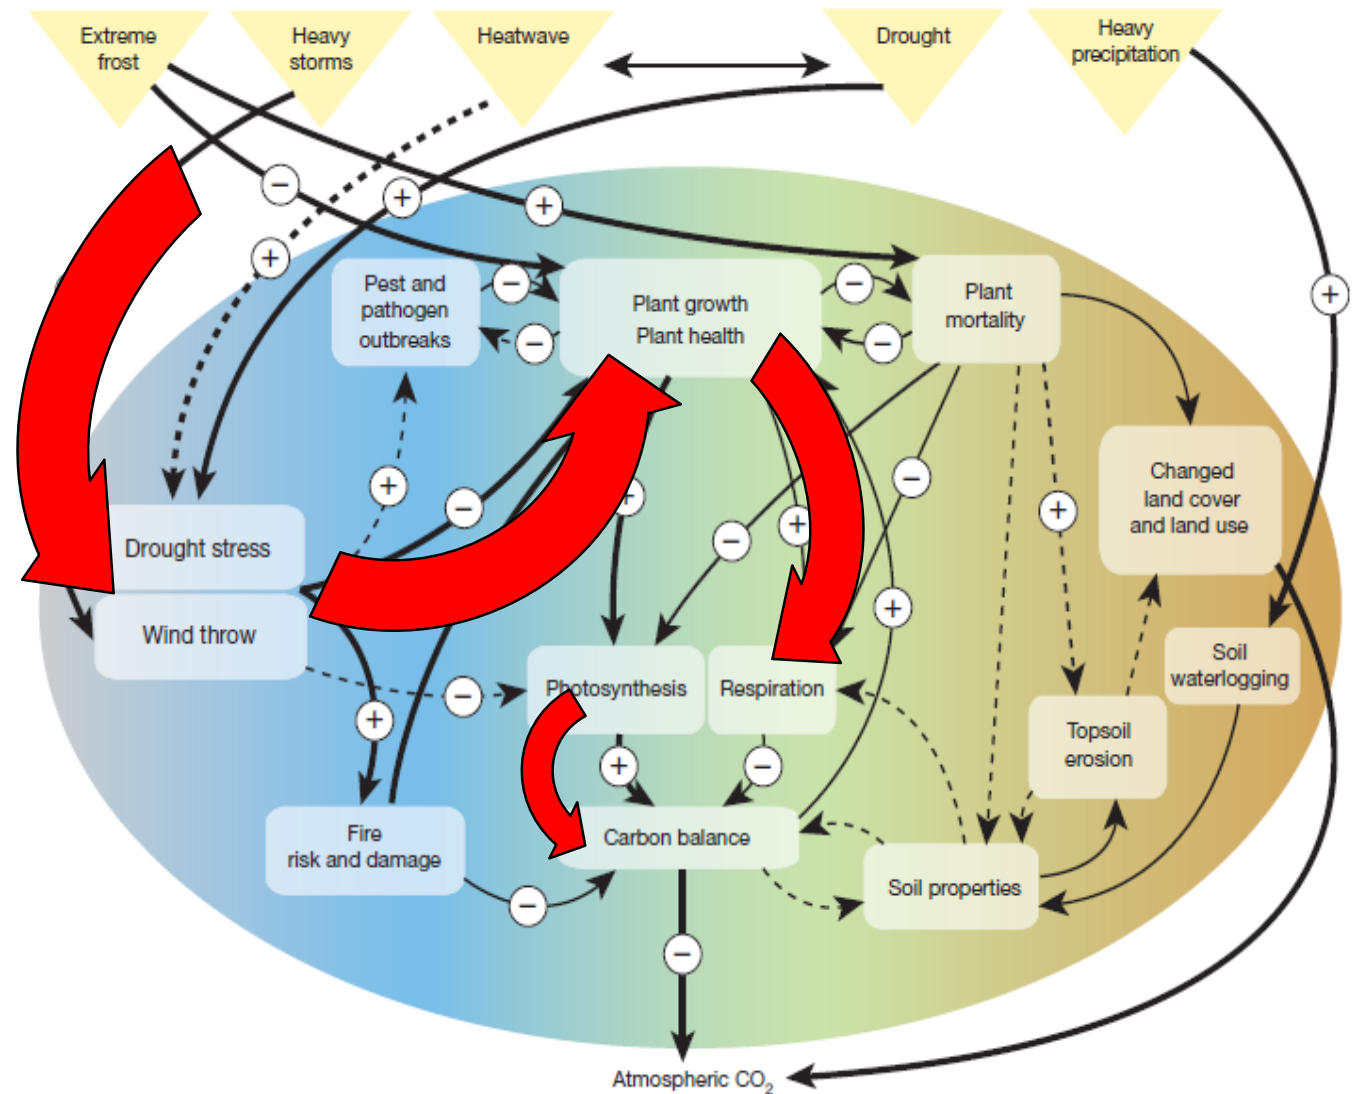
Extreme frost

Heavy storms

Heatwave

Drought

Heavy precipitation

−

+

+

+

+

−

Pest and pathogen outbreaks

−

Plant growth
Plant health

−

−

Plant mortality

+

−

+

+

−

+

−

−

Changed land cover and land use

Drought stress

Wind throw

+

+

Soil waterlogging

−

Photosynthesis

Respiration

+

Topsoil erosion

+

−

Fire risk and damage

Carbon balance

Soil properties

−

−

Atmospheric $CO_2$